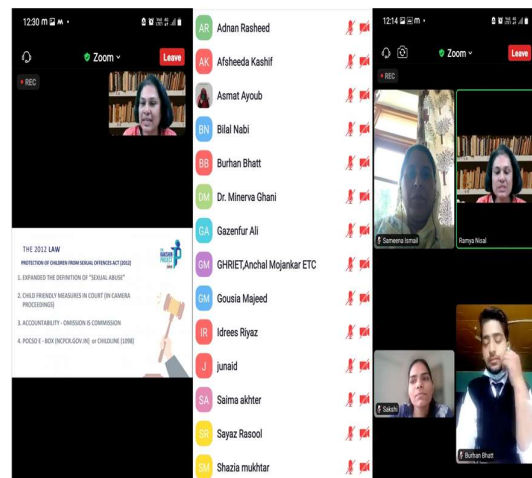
12:30 m M •

Zoom

Leave

REC

THE 2012 LAW

PROTECTION OF CHILDREN FROM SEXUAL OFFENCES ACT (2012)

1. EXPANDED THE DEFINITION OF "SEXUAL ABUSE"

2. CHILD FRIENDLY MEASURES IN COURT (IN CAMERA PROCEEDINGS)

3. ACCOUNTABILITY - OMISSION IS COMMISSION

4. POCSO E - BOX (NCPCR.GOV.IN) or CHILDLINE (1098)

AR Adnan Rasheed

AK Afsheeda Kashif

Asmat Ayoub

BN Bilal Nabi

BB Burhan Bhatt

DM Dr. Minerva Ghani

GA Gazenfur Ali

GM GHRIET,Anchal Mojankar ETC

GM Gousia Majeed

IR Idrees Riyaz

J junaid

SA Saima akhter

SR Sayaz Rasool

SM Shazia mukhtar

12:14

Zoom

Leave

REC

Sameena Ismail

Ramya Nisal

Sakshi

Burhan Bhatt